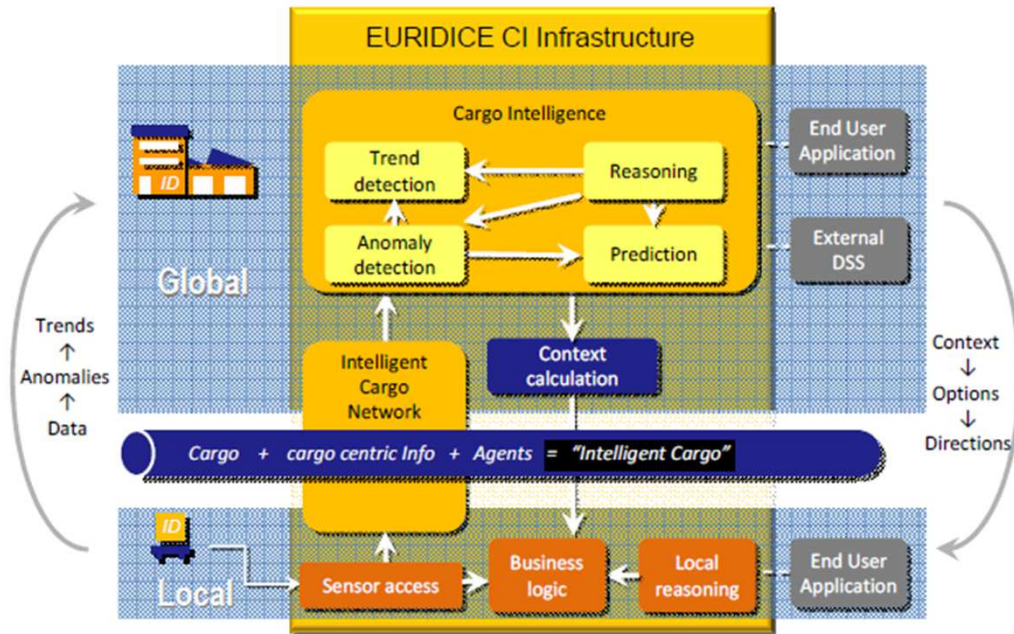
EURIDICE CI Infrastructure

ID

Cargo Intelligence

Trend detection

Reasoning

Anomaly detection

Prediction

End User Application

External DSS

Global

Trends
↑
Anomalies
↑
Data

Intelligent Cargo Network

Context calculation

Context
↓
Options
↓
Directions

Cargo + cargo centric Info + Agents = "Intelligent Cargo"

ID

Local

Sensor access

Business logic

Local reasoning

End User Application